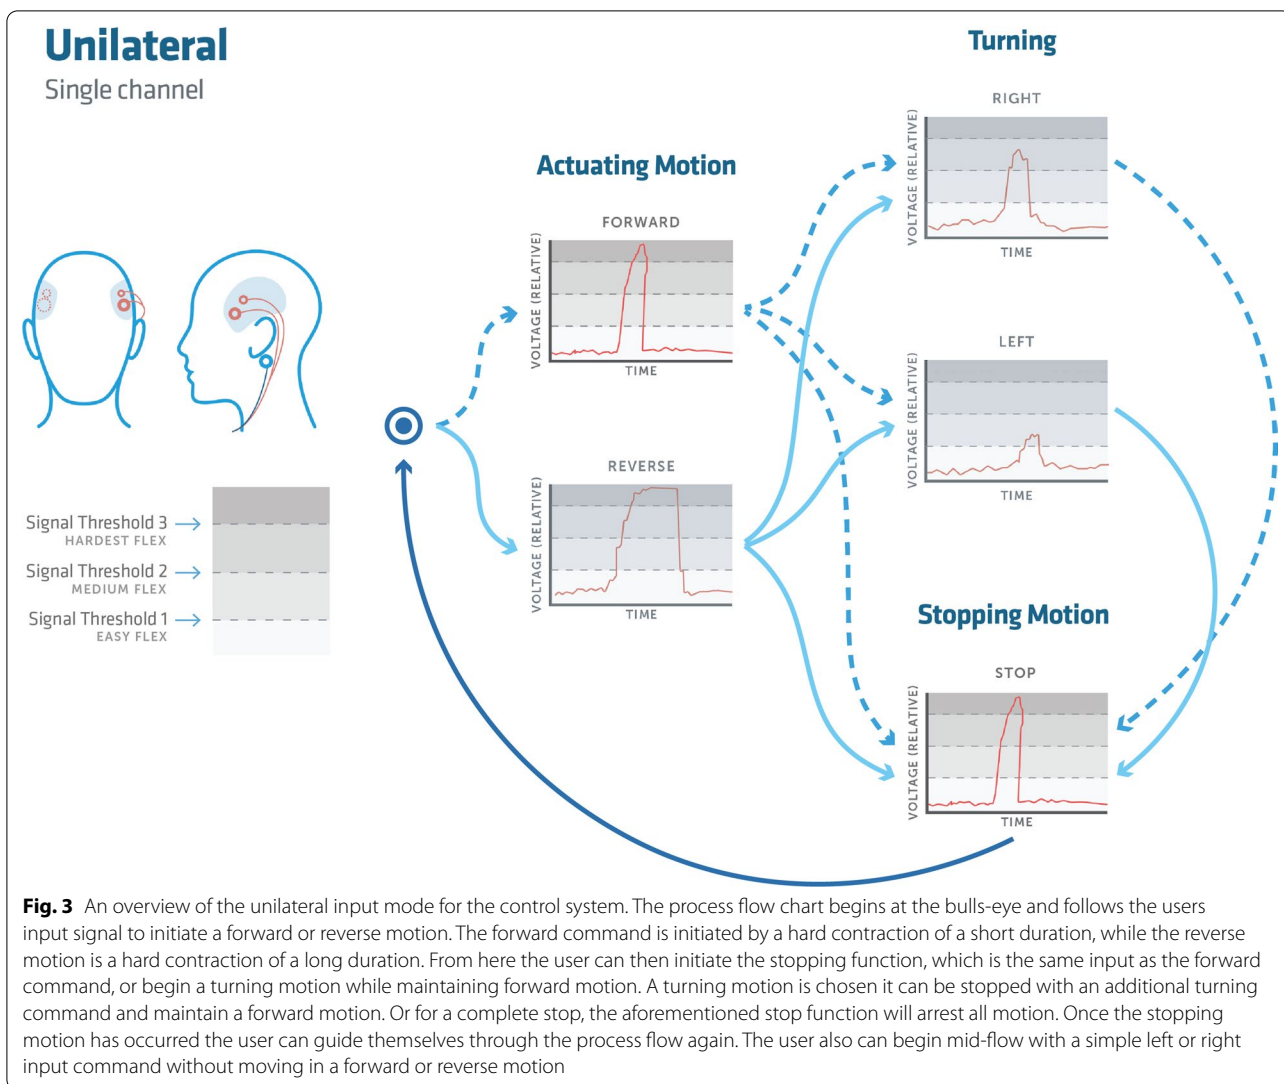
Unilateral
Single channel

Signal Threshold 3
HARDEST FLEX
Signal Threshold 2
MEDIUM FLEX
Signal Threshold 1
EASY FLEX

Actuating Motion

FORWARD
VOLTAGE (RELATIVE)
TIME

REVERSE
VOLTAGE (RELATIVE)
TIME

Turning

RIGHT
VOLTAGE (RELATIVE)
TIME

LEFT
VOLTAGE (RELATIVE)
TIME

Stopping Motion

STOP
VOLTAGE (RELATIVE)
TIME

**Fig. 3** An overview of the unilateral input mode for the control system. The process flow chart begins at the bulls-eye and follows the users input signal to initiate a forward or reverse motion. The forward command is initiated by a hard contraction of a short duration, while the reverse motion is a hard contraction of a long duration. From here the user can then initiate the stopping function, which is the same input as the forward command, or begin a turning motion while maintaining forward motion. A turning motion is chosen it can be stopped with an additional turning command and maintain a forward motion. Or for a complete stop, the aforementioned stop function will arrest all motion. Once the stopping motion has occurred the user can guide themselves through the process flow again. The user also can begin mid-flow with a simple left or right input command without moving in a forward or reverse motion